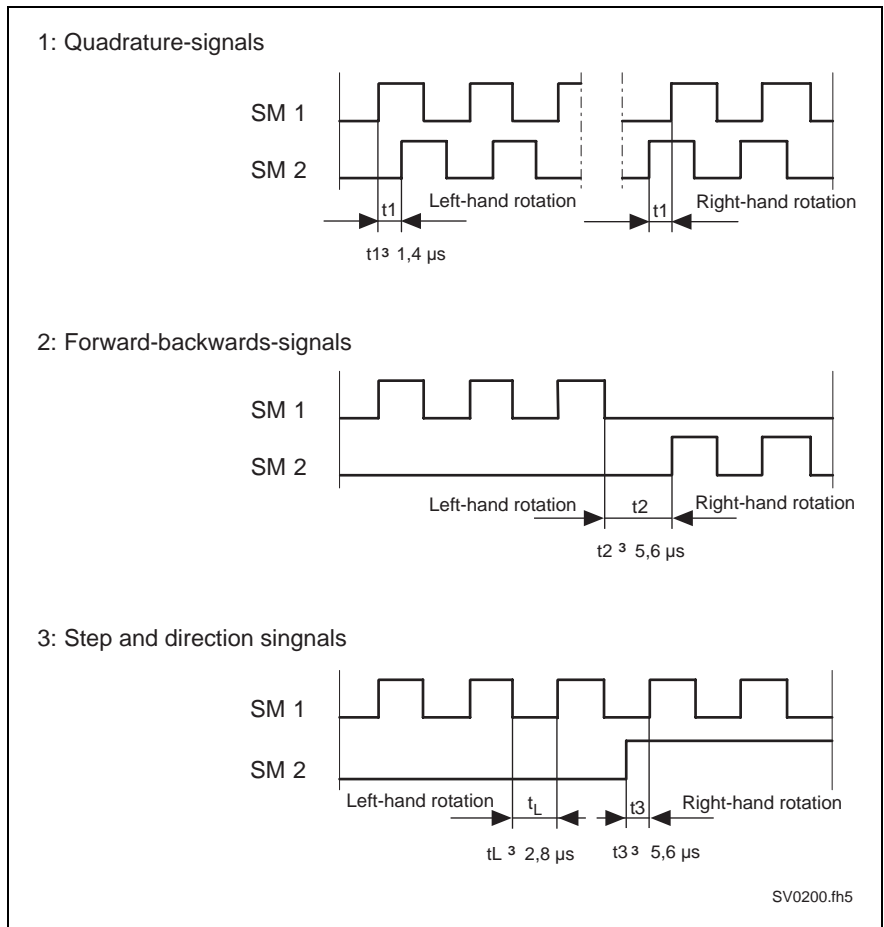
1: Quadrature-signals

SM 1

SM 2

t1

Left-hand rotation

t1

Right-hand rotation

t1³ 1,4 µs

2: Forward-backwards-signals

SM 1

SM 2

Left-hand rotation

t2

Right-hand rotation

t2 ³ 5,6 µs

3: Step and direction singnals

SM 1

SM 2

Left-hand rotation

$t_L$

t3

Right-hand rotation

tL ³ 2,8 µs

t3³ 5,6 µs

SV0200.fh5